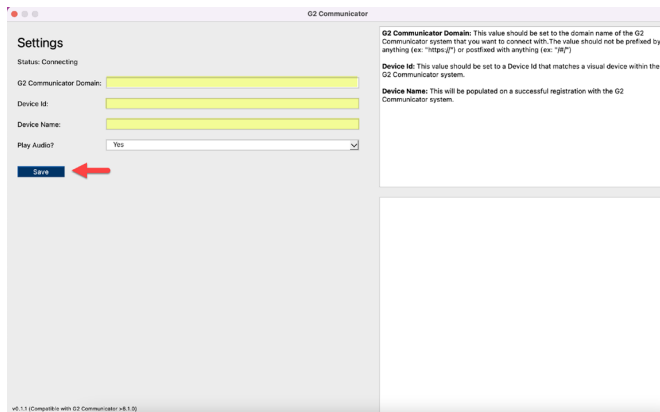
G2 Communicator

Settings

Status: Connecting

G2 Communicator Domain:

Device Id:

Device Name:

Play Audio?

Yes

Save

**G2 Communicator Domain:** This value should be set to the domain name of the G2 Communicator system that you want to connect with. The value should not be prefixed by anything (ex: "https://") or postfixed with anything (ex: "/#/")

**Device Id:** This value should be set to a Device Id that matches a visual device within the G2 Communicator system.

**Device Name:** This will be populated on a successful registration with the G2 Communicator system.

v0.1.1 (Compatible with G2 Communicator v8.1.0)